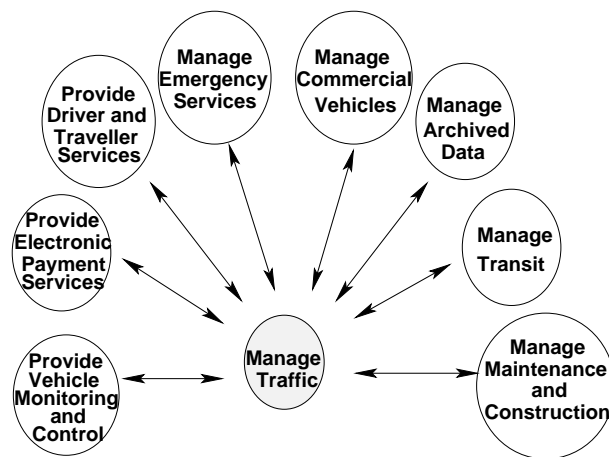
Manage Emergency Services

Manage Commercial Vehicles

Provide Driver and Traveller Services

Manage Archived Data

Provide Electronic Payment Services

Manage Transit

Manage Traffic

Provide Vehicle Monitoring and Control

Manage Maintenance and Construction